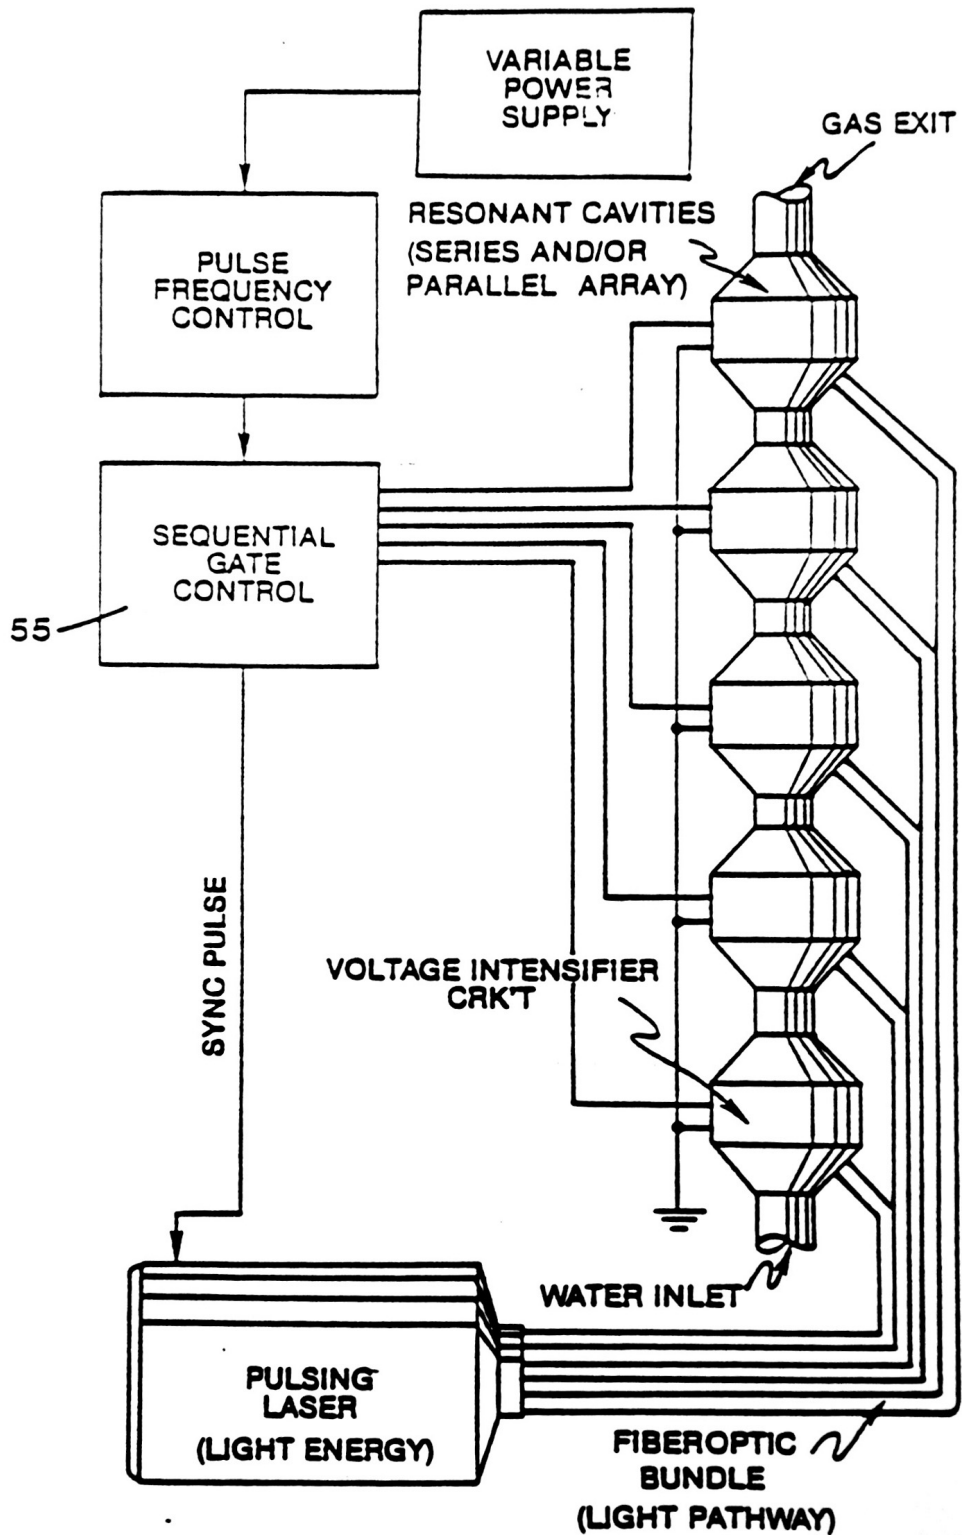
VARIABLE POWER SUPPLY

GAS EXIT

RESONANT CAVITIES (SERIES AND/OR PARALLEL ARRAY)

PULSE FREQUENCY CONTROL

SEQUENTIAL GATE CONTROL

55

SYNC PULSE

VOLTAGE INTENSIFIER CRK'T

WATER INLET

PULSING LASER (LIGHT ENERGY)

FIBEROPTIC BUNDLE (LIGHT PATHWAY)